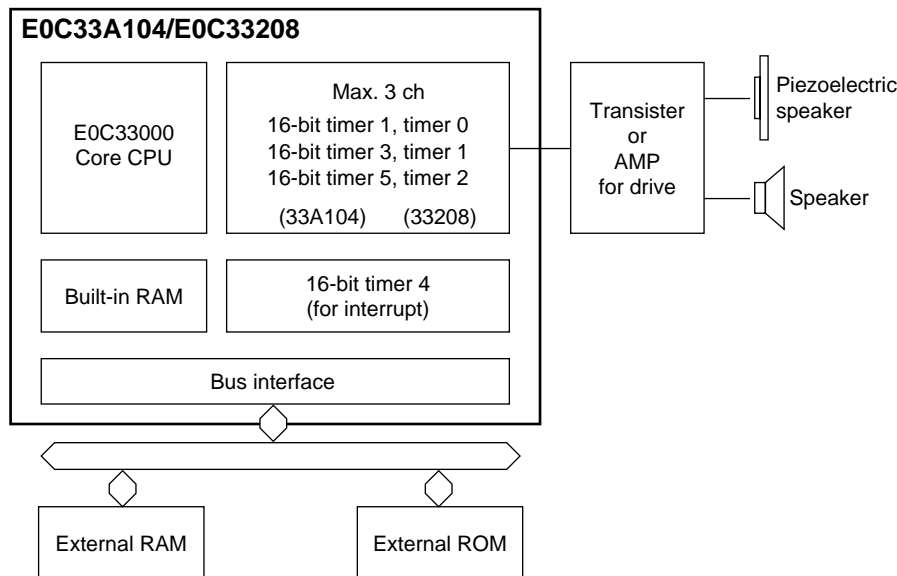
E0C33A104/E0C33208

E0C33000
Core CPU

Max. 3 ch
16-bit timer 1, timer 0
16-bit timer 3, timer 1
16-bit timer 5, timer 2
(33A104) (33208)

Transister
or
AMP
for drive

Piezoelectric
speaker

Speaker

Built-in RAM

16-bit timer 4
(for interrupt)

Bus interface

External RAM

External ROM